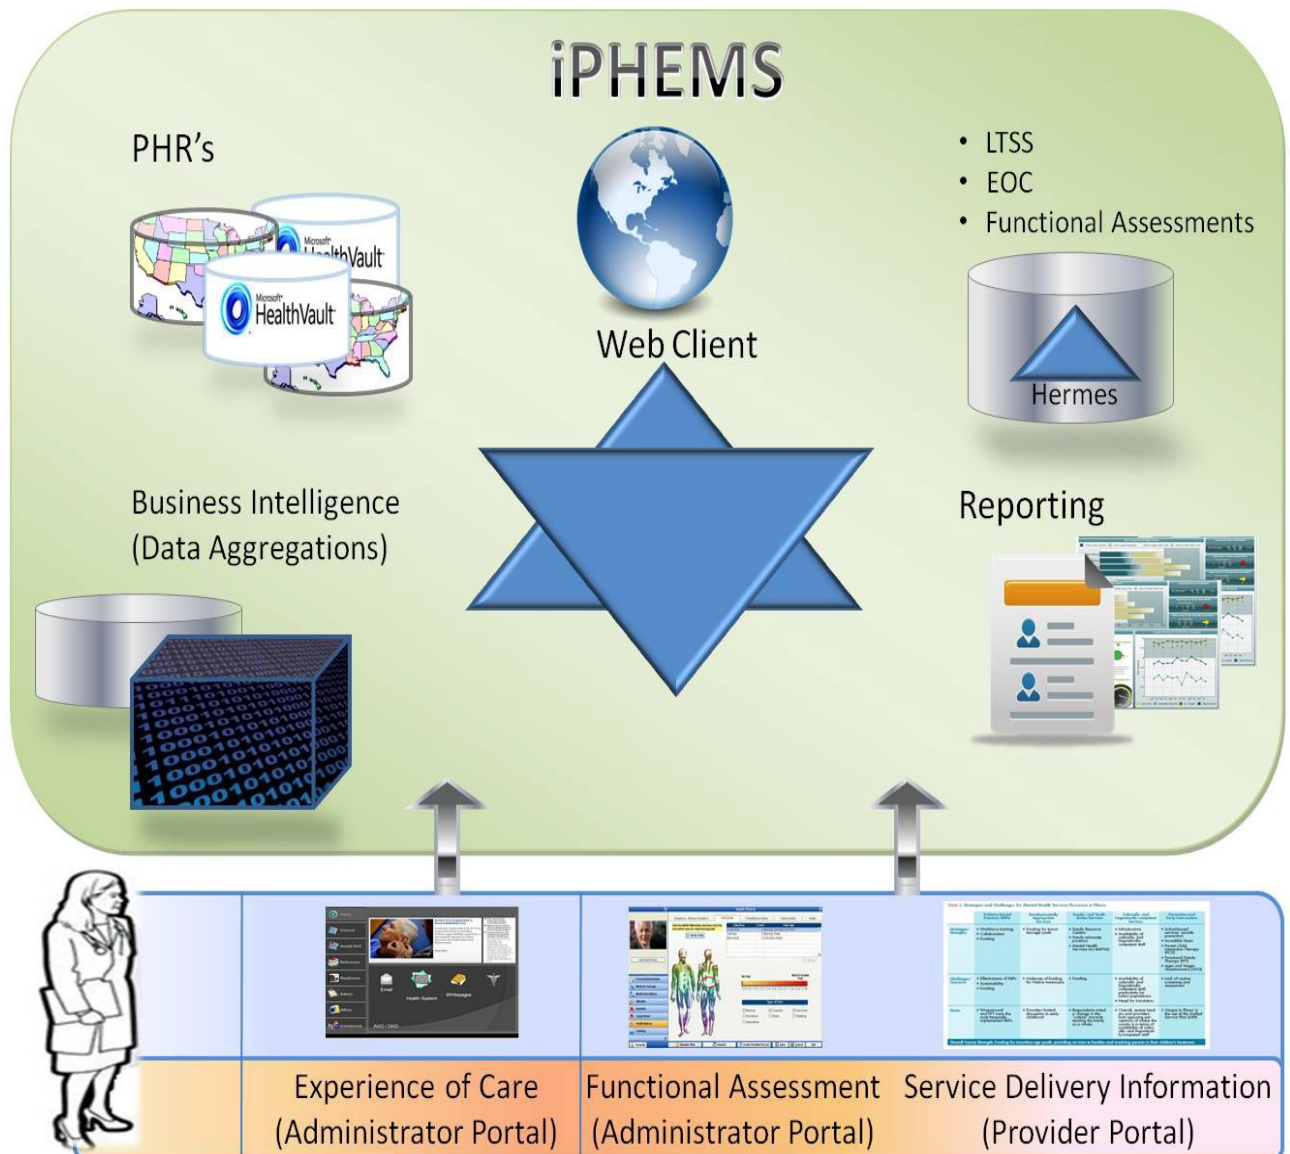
iPHEMS

PHR's

Microsoft HealthVault

Microsoft HealthVault

Web Client

• LTSS
• EOC
• Functional Assessments

Hermes

Business Intelligence
(Data Aggregations)

Reporting

Experience of Care
(Administrator Portal)

Functional Assessment
(Administrator Portal)

Service Delivery Information
(Provider Portal)